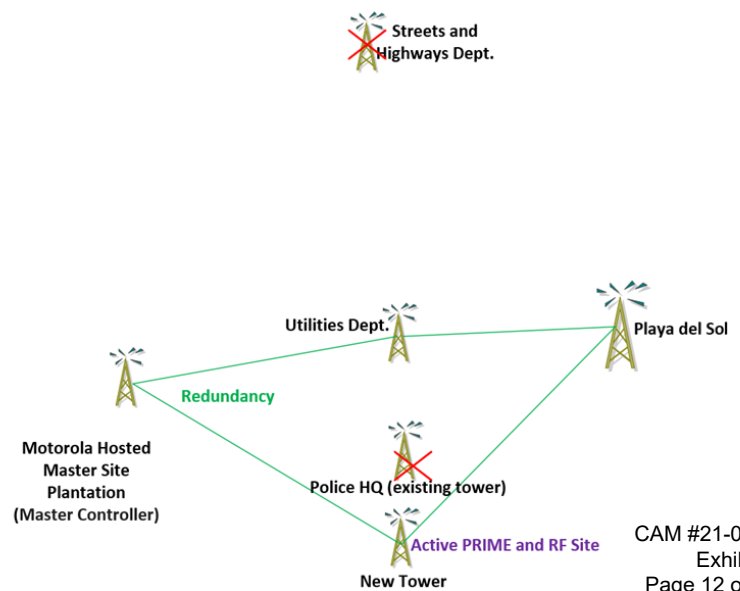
Streets and Highways Dept.

Utilities Dept.

Playa del Sol

Redundancy

Motorola Hosted Master Site Plantation (Master Controller)

Police HQ (existing tower)

Active PRIME and RF Site

New Tower

CAM #21-0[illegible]
Exhi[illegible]
Page 12 o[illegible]